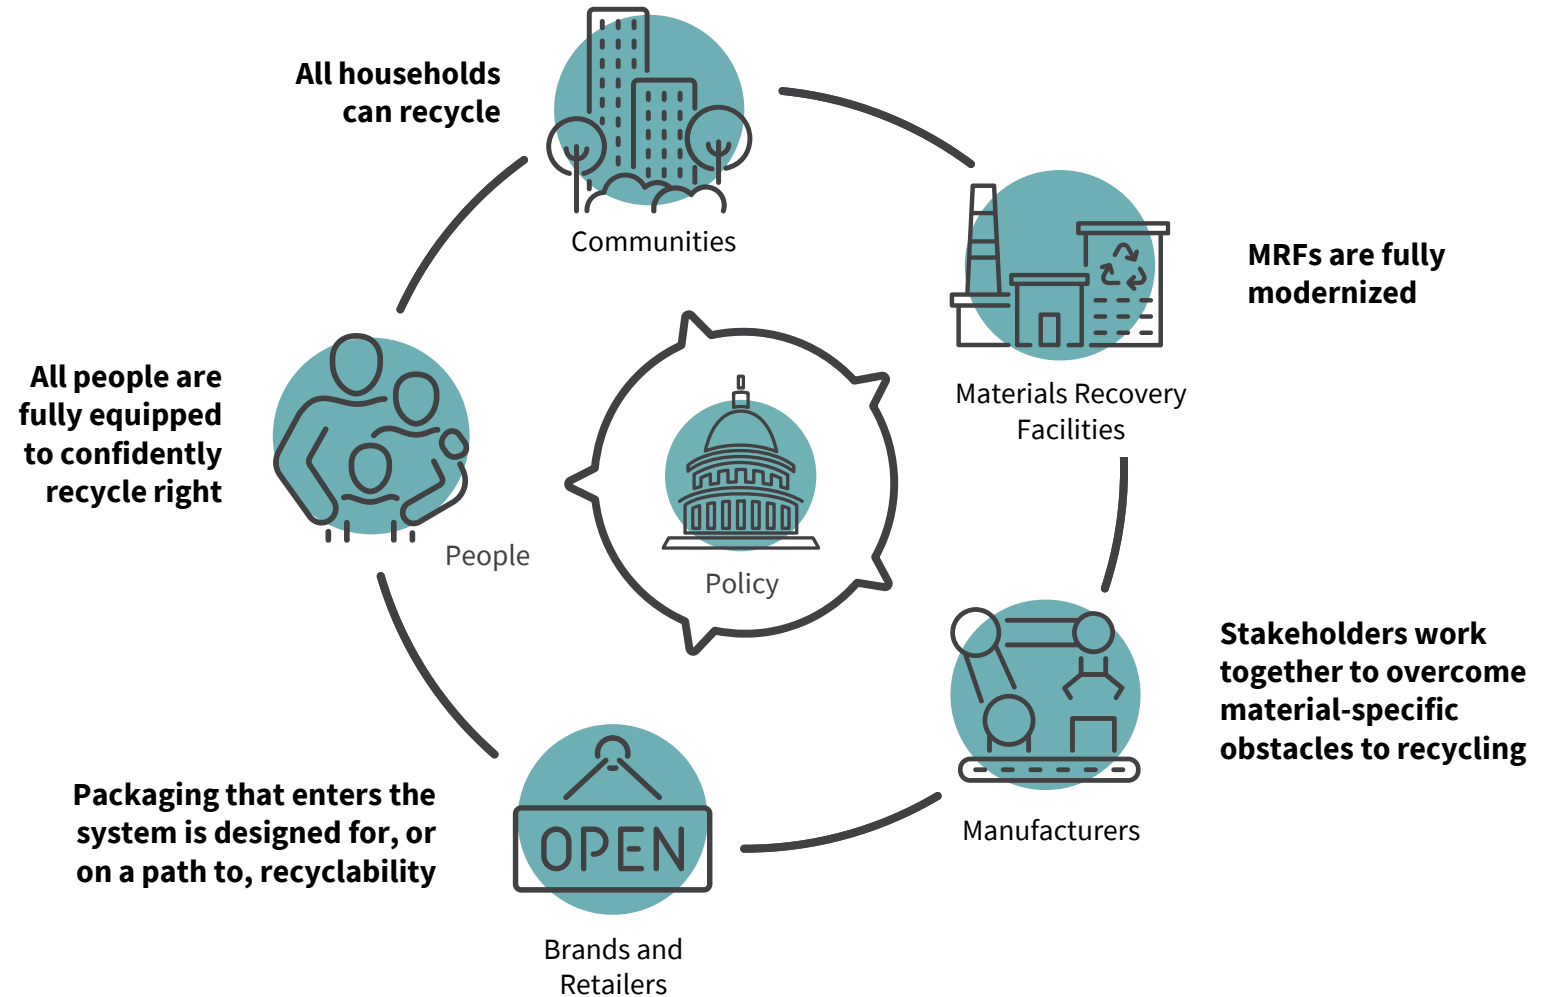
All households can recycle

Communities

MRFs are fully modernized

Materials Recovery Facilities

All people are fully equipped to confidently recycle right

People

Policy

Stakeholders work together to overcome material-specific obstacles to recycling

Manufacturers

Packaging that enters the system is designed for, or on a path to, recyclability

OPEN

Brands and Retailers